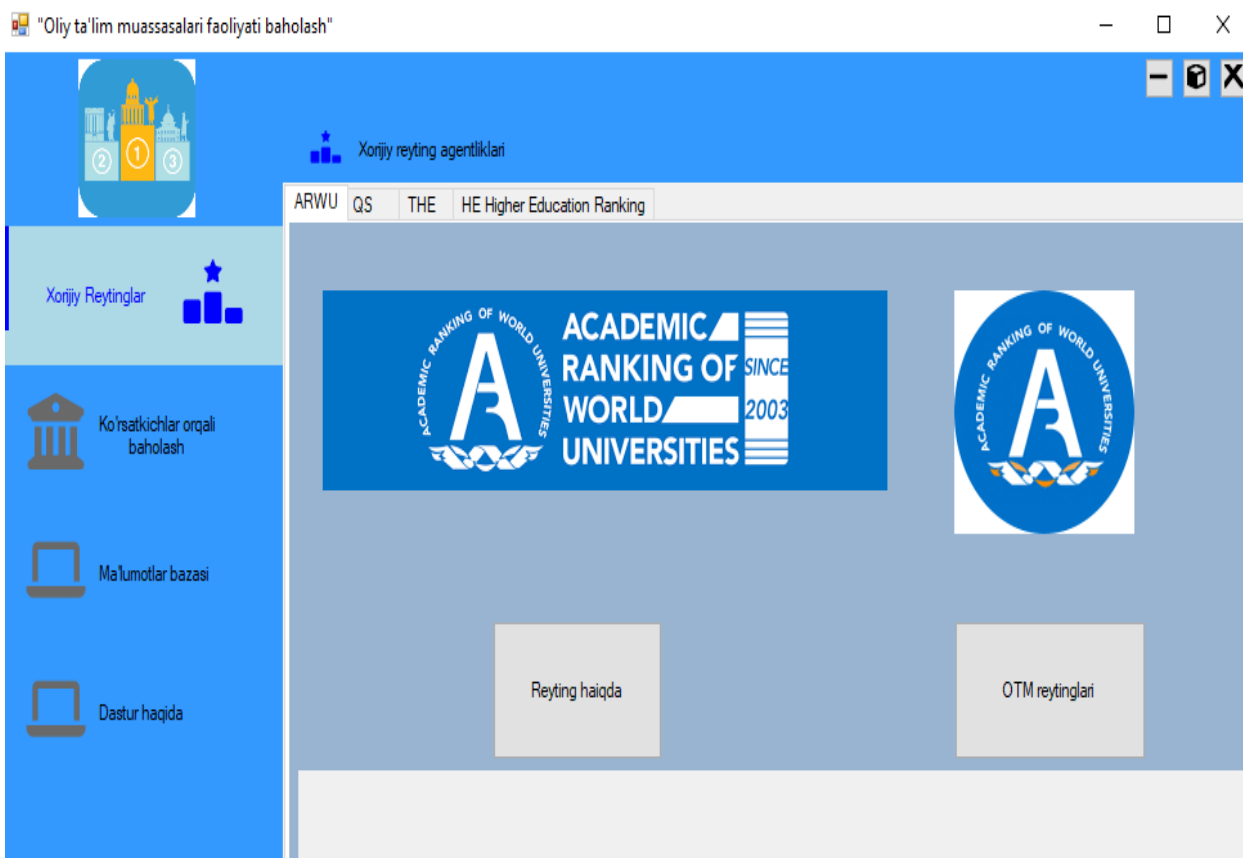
"Oliy ta'lim muassasalari faoliyati baholash"

Xorijiy reyting agentliklari

ARWU
QS
THE
HE Higher Education Ranking

Xorijiy Reytinglar

Ko'rsatkichlar orqali baholash

Ma'lumotlar bazasi

Dastur haqida

ACADEMIC RANKING OF WORLD UNIVERSITIES
ACADEMIC RANKING OF WORLD UNIVERSITIES SINCE 2003

ACADEMIC RANKING OF WORLD UNIVERSITIES

Reyting haiqda

OTM reytinglari